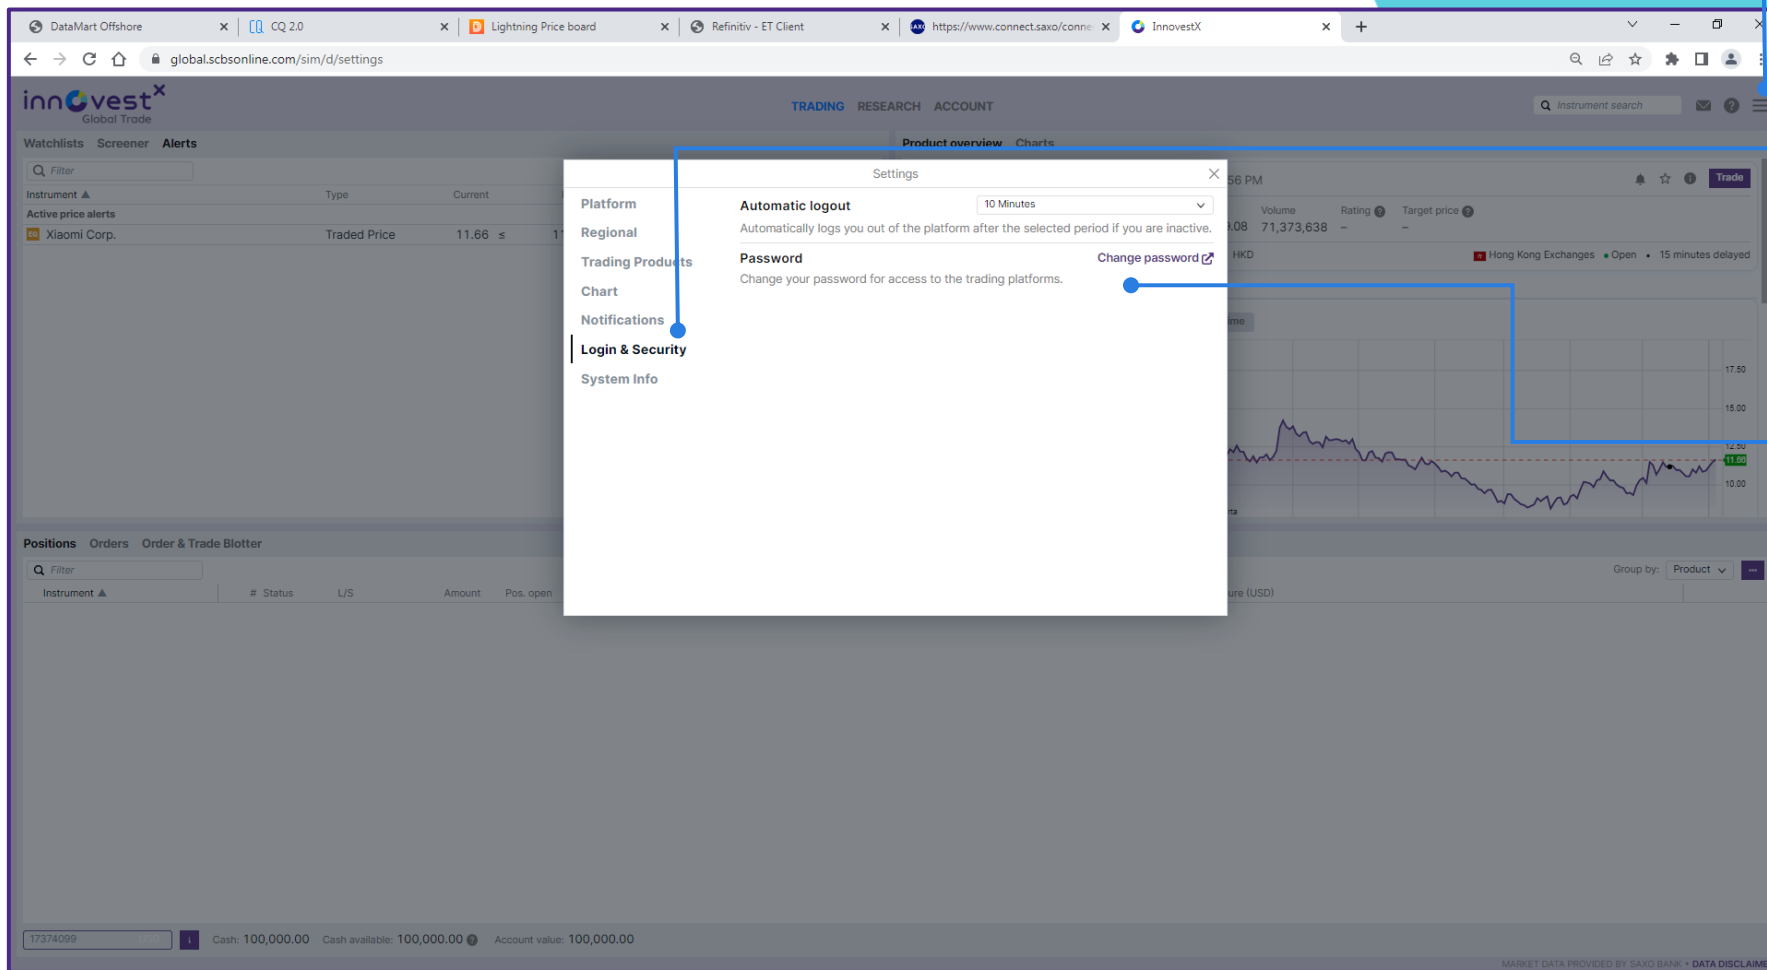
DataMart Offshore
CQ 2.0
Lightning Price board
Refinitiv - ET Client
https://www.connect.saxo/conne
InnovestX

global.scbsonline.com/sim/d/settings

innovest$^X$
Global Trade

TRADING RESEARCH ACCOUNT

Instrument search

Watchlists Screener Alerts

Filter

Instrument Type Current

Active price alerts

Xiaomi Corp. Traded Price 11.66 ≤ 1

Product overview Charts

56 PM

Trade

Volume 71,373,638 Rating – Target price –

.08

HKD

Hong Kong Exchanges • Open • 15 minutes delayed

17.50
15.00
12.50
11.66
10.00

Settings

Platform
Regional
Trading Products
Chart
Notifications
Login & Security
System Info

Automatic logout
10 Minutes
Automatically logs you out of the platform after the selected period if you are inactive.

Password
Change password
Change your password for access to the trading platforms.

Positions Orders Order & Trade Blotter

Filter

Instrument # Status L/S Amount Pos. open

Group by: Product

ure (USD)

17374099

Cash: 100,000.00 Cash available: 100,000.00 Account value: 100,000.00

MARKET DATA PROVIDED BY SAXO BANK • DATA DISCLAIME